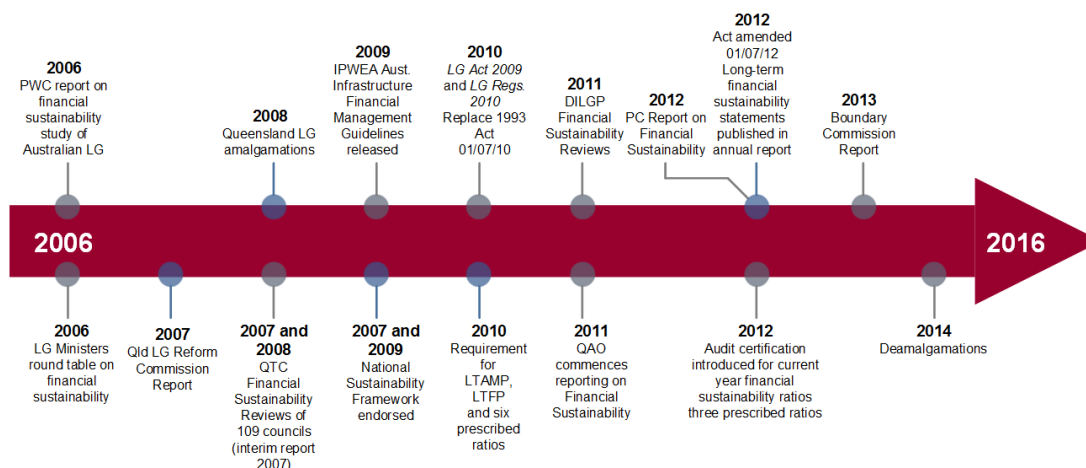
2006
PWC report on financial sustainability study of Australian LG

2008
Queensland LG amalgamations

2009
IPWEA Aust. Infrastructure Financial Management Guidelines released

2010
*LG Act 2009* and *LG Regs. 2010* Replace 1993 Act 01/07/10

2011
DILGP Financial Sustainability Reviews

2012
PC Report on Financial Sustainability

2012
Act amended 01/07/12 Long-term financial sustainability statements published in annual report

2013
Boundary Commission Report

2006

2016

2006
LG Ministers round table on financial sustainability

2007
Qld LG Reform Commission Report

2007 and 2008
QTC Financial Sustainability Reviews of 109 councils (interim report 2007)

2007 and 2009
National Sustainability Framework endorsed

2010
Requirement for LTAMP, LTFP and six prescribed ratios

2011
QAO commences reporting on Financial Sustainability

2012
Audit certification introduced for current year financial sustainability ratios three prescribed ratios

2014
Deamalgamations